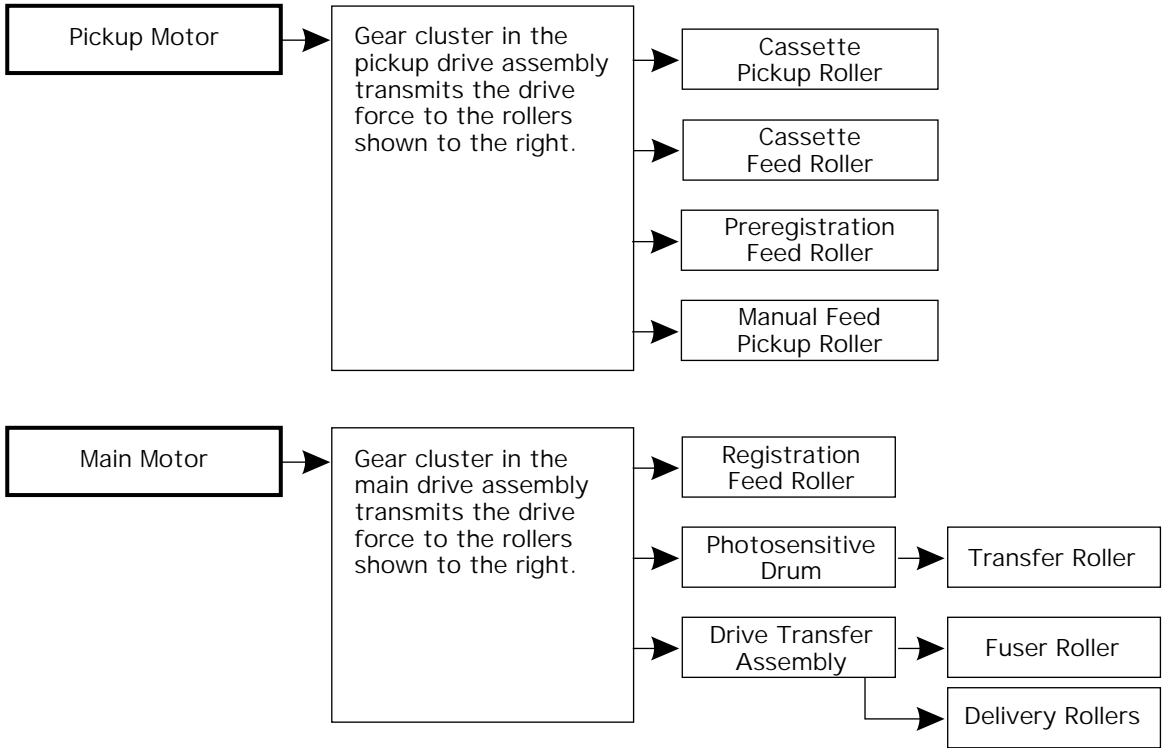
Pickup Motor

Gear cluster in the pickup drive assembly transmits the drive force to the rollers shown to the right.

Cassette Pickup Roller

Cassette Feed Roller

Preregistration Feed Roller

Manual Feed Pickup Roller

Main Motor

Gear cluster in the main drive assembly transmits the drive force to the rollers shown to the right.

Registration Feed Roller

Photosensitive Drum

Transfer Roller

Drive Transfer Assembly

Fuser Roller

Delivery Rollers